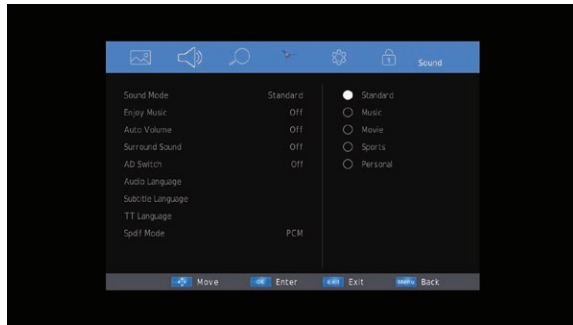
Sound

Sound Mode Standard
Enjoy Music Off
Auto Volume Off
Surround Sound Off
AD Switch Off
Audio Language
Subtitle Language
TT Language
Spdif Mode PCM

Standard
Music
Movie
Sports
Personal

Move
OK Enter
EXIT Exit
MENU Back